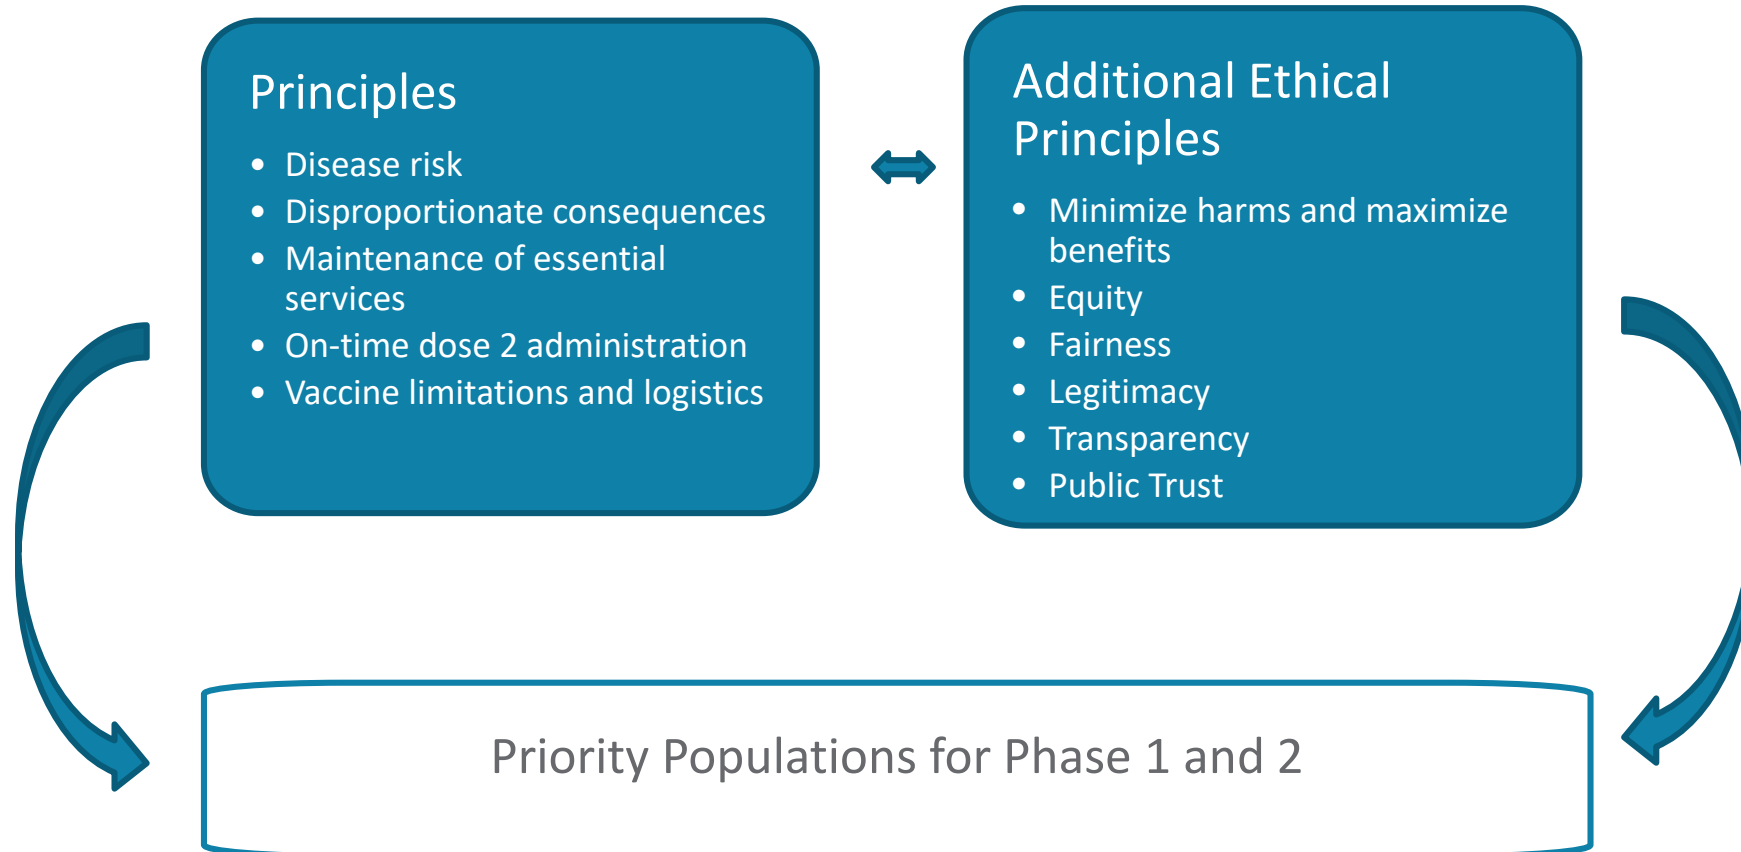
Principles

- Disease risk
- Disproportionate consequences
- Maintenance of essential services
- On-time dose 2 administration
- Vaccine limitations and logistics

Additional Ethical Principles

- Minimize harms and maximize benefits
- Equity
- Fairness
- Legitimacy
- Transparency
- Public Trust

Priority Populations for Phase 1 and 2